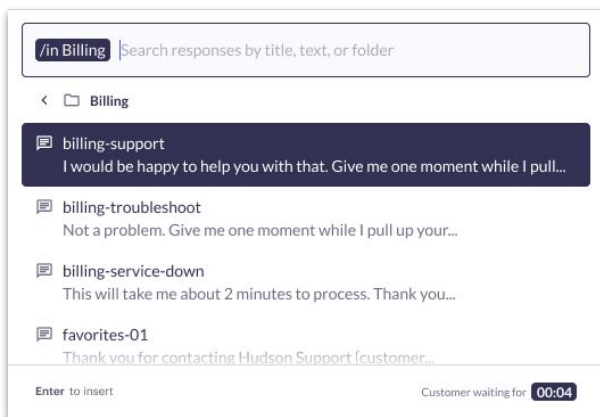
/in Billing Search responses by title, text, or folder

Billing

billing-support
I would be happy to help you with that. Give me one moment while I pull...

billing-troubleshoot
Not a problem. Give me one moment while I pull up your...

billing-service-down
This will take me about 2 minutes to process. Thank you...

favorites-01
Thank you for contacting Hudson Support [customer...

Enter to insert

Customer waiting for 00:04